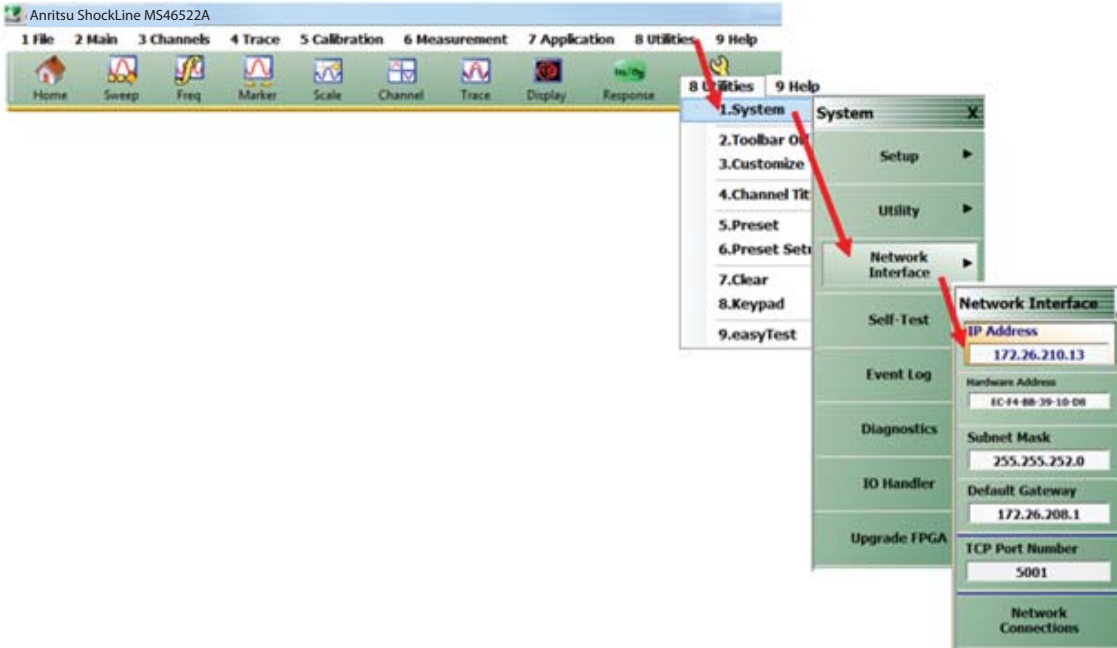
Anritsu ShockLine MS46522A

1 File 2 Main 3 Channels 4 Trace 5 Calibration 6 Measurement 7 Application 8 Utilities 9 Help

Home Sweep Freq Marker Scale Channel Trace Display Response

8 Utilities 9 Help

1.System
2.Toolbar O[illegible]
3.Customize
4.Channel Tit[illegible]
5.Preset
6.Preset Setu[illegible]
7.Clear
8.Keypad
9.easyTest

System X

Setup ►

Utility ►

Network Interface ►

Self-Test

Event Log

Diagnostics

IO Handler

Upgrade FPGA

Network Interface

IP Address
172.26.210.13

Hardware Address
EC-F4-BB-39-10-D8

Subnet Mask
255.255.252.0

Default Gateway
172.26.208.1

TCP Port Number
5001

Network Connections